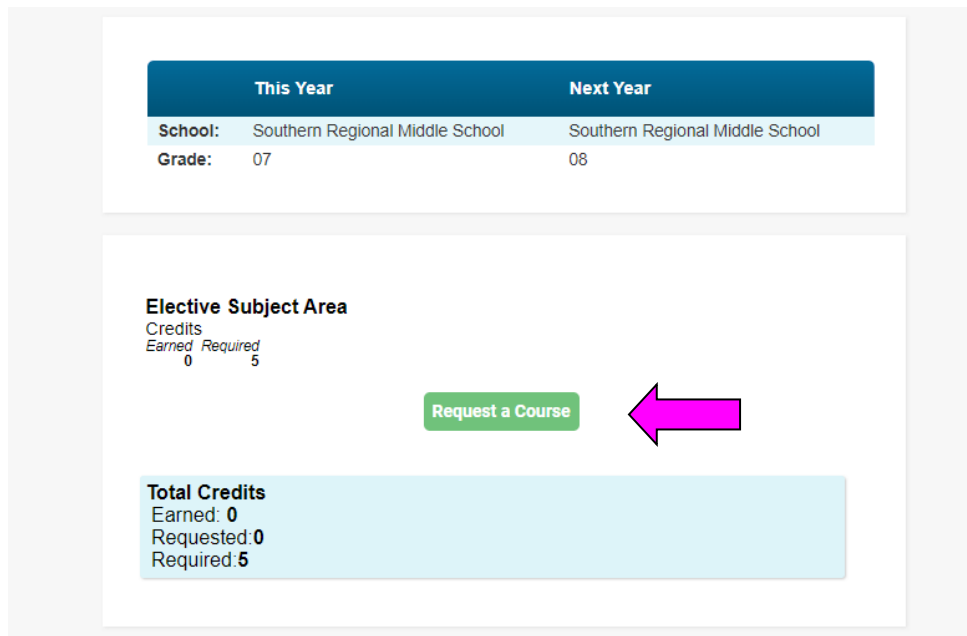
|  | This Year | Next Year |
|---|---|---|
| School: | Southern Regional Middle School | Southern Regional Middle School |
| Grade: | 07 | 08 |

Elective Subject Area
Credits
Earned Required
0 5

Request a Course

Total Credits
Earned: 0
Requested:0
Required:5